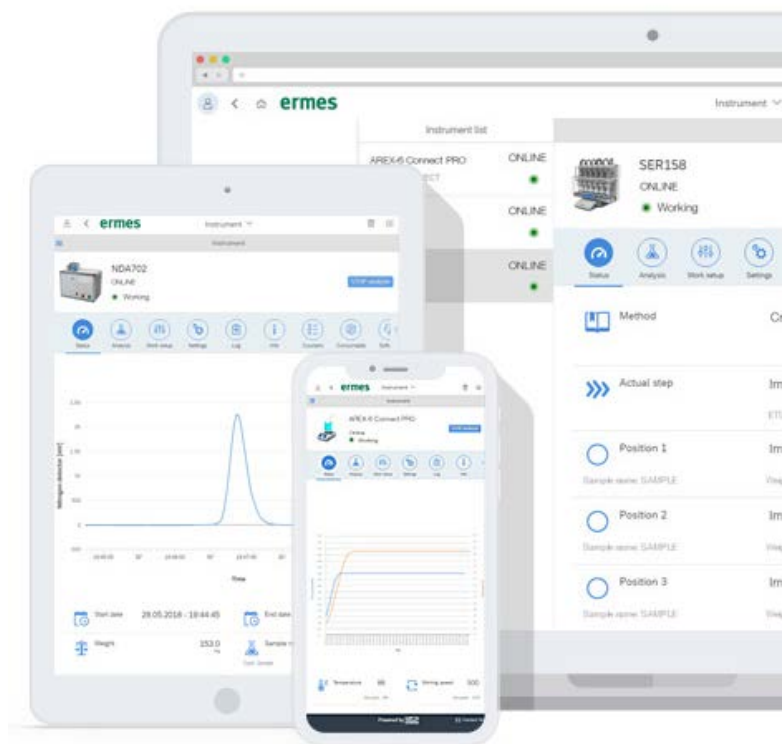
ermes
Instrument
Instrument list
AREX-6 Connect PRO
ONLINE
ONLINE
ONLINE
SER158
ONLINE
Working
Status
Analysis
Work setup
Settings
Method
Cr
Actual step
Im
Position 1
Im
Sample name: SAMPLE
Position 2
Im
Sample name: SAMPLE
Position 3
Im
Sample name: SAMPLE

ermes
Instrument
Instrument
NDA702
ONLINE
Working
STOP analysis
Status
Analysis
Work setup
Settings
Log
Info
Counters
Consumable
Soft
Nitrogen detector [mV]
Time
Start date
29.05.2018 - 19:44:45
End date
Weight
153.0
Sample

ermes
Instrument
Instrument
AREX-6 Connect PRO
Online
Working
STOP heating
Status
Analysis
Work setup
Settings
Log
Info
Temperature
Stirring speed
500
Powered by